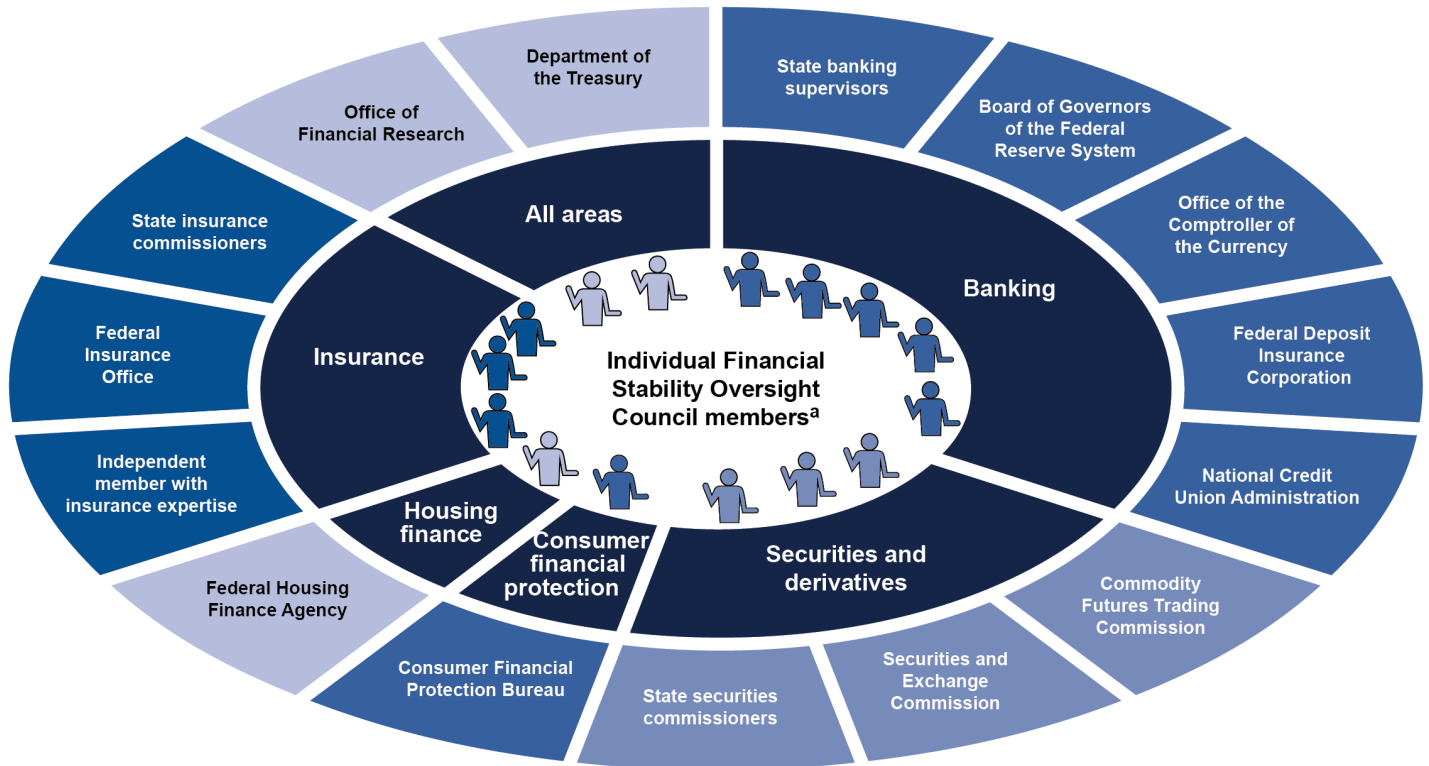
Department of the Treasury

State banking supervisors

Board of Governors of the Federal Reserve System

Office of the Comptroller of the Currency

Federal Deposit Insurance Corporation

National Credit Union Administration

Commodity Futures Trading Commission

Securities and Exchange Commission

State securities commissioners

Consumer Financial Protection Bureau

Federal Housing Finance Agency

Independent member with insurance expertise

Federal Insurance Office

State insurance commissioners

Office of Financial Research

All areas

Banking

Securities and derivatives

Consumer financial protection

Housing finance

Insurance

Individual Financial Stability Oversight Council members$^{a}$